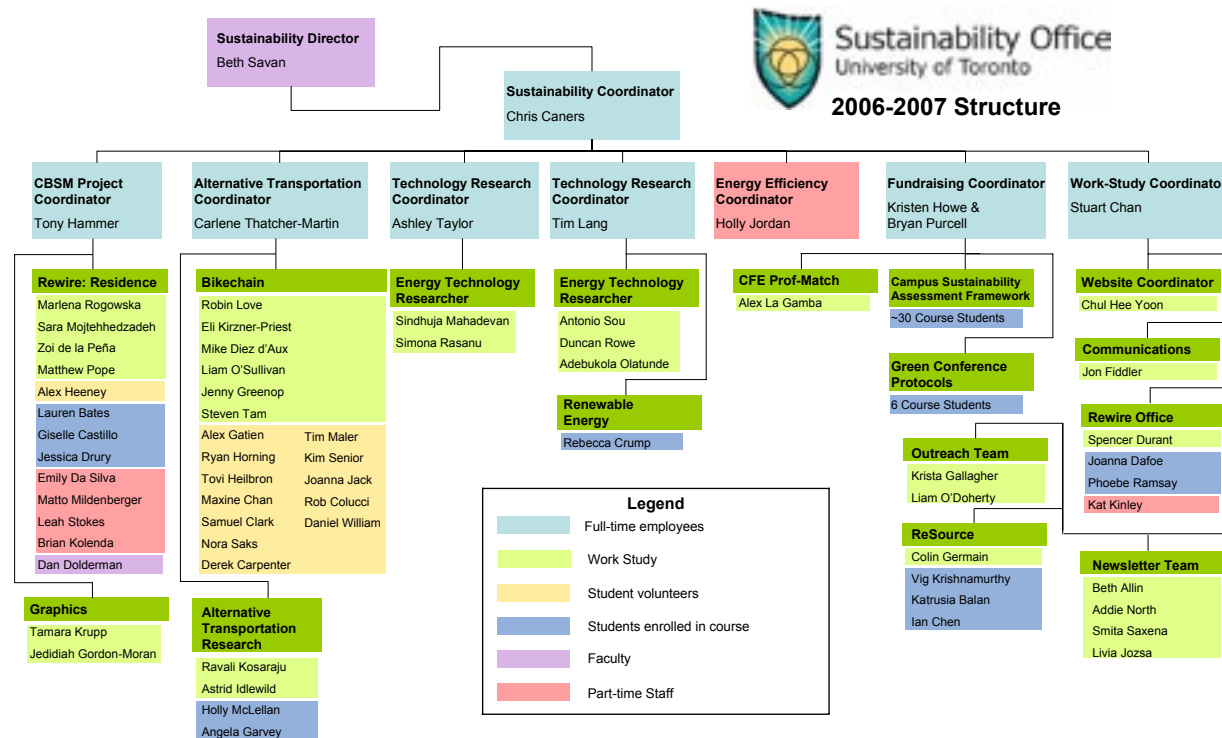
Sustainability Director
Beth Savan

Sustainability Coordinator
Chris Caners

Sustainability Office
University of Toronto
2006-2007 Structure

CBSM Project Coordinator
Tony Hammer

Alternative Transportation Coordinator
Carlene Thatcher-Martin

Technology Research Coordinator
Ashley Taylor

Technology Research Coordinator
Tim Lang

Energy Efficiency Coordinator
Holly Jordan

Fundraising Coordinator
Kristen Howe &
Bryan Purcell

Work-Study Coordinato
Stuart Chan

Rewire: Residence
Marlena Rogowska
Sara Mojtehhedzadeh
Zoi de la Peña
Matthew Pope
Alex Heeney
Lauren Bates
Giselle Castillo
Jessica Drury
Emily Da Silva
Matto Mildenberger
Leah Stokes
Brian Kolenda
Dan Dolderman

Graphics
Tamara Krupp
Jedidiah Gordon-Moran

Bikechain
Robin Love
Eli Kirzner-Priest
Mike Diez d'Aux
Liam O'Sullivan
Jenny Greenop
Steven Tam
Alex Gatien
Ryan Horning
Tovi Heilbron
Maxine Chan
Samuel Clark
Nora Saks
Derek Carpenter
Tim Maler
Kim Senior
Joanna Jack
Rob Colucci
Daniel William

Alternative Transportation Research
Ravali Kosaraju
Astrid Idlewild
Holly McLellan
Angela Garvey

Energy Technology Researcher
Sindhuja Mahadevan
Simona Rasanu

Energy Technology Researcher
Antonio Sou
Duncan Rowe
Adebukola Olatunde

Renewable Energy
Rebecca Crump

CFE Prof-Match
Alex La Gamba

Campus Sustainability Assessment Framework
~30 Course Students

Green Conference Protocols
6 Course Students

Outreach Team
Krista Gallagher
Liam O'Doherty

ReSource
Colin Germain
Vig Krishnamurthy
Katrusia Balan
Ian Chen

Website Coordinator
Chul Hee Yoon

Communications
Jon Fiddler

Rewire Office
Spencer Durant
Joanna Dafoe
Phoebe Ramsay
Kat Kinley

Newsletter Team
Beth Allin
Addie North
Smita Saxena
Livia Jozsa

Legend
Full-time employees
Work Study
Student volunteers
Students enrolled in course
Faculty
Part-time Staff